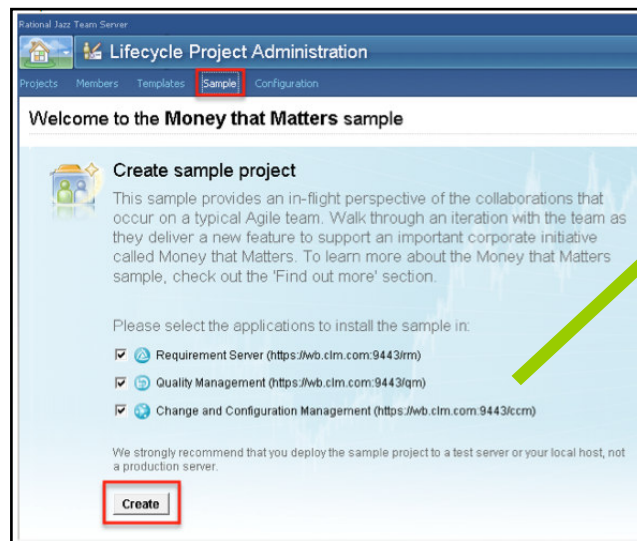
Rational Jazz Team Server

Lifecycle Project Administration

Projects Members Templates Sample Configuration

Welcome to the Money that Matters sample

Create sample project

This sample provides an in-flight perspective of the collaborations that occur on a typical Agile team. Walk through an iteration with the team as they deliver a new feature to support an important corporate initiative called Money that Matters. To learn more about the Money that Matters sample, check out the 'Find out more' section.

Please select the applications to install the sample in:

Requirement Server (https://wb.clm.com:9443/rm)

Quality Management (https://wb.clm.com:9443/qm)

Change and Configuration Management (https://wb.clm.com:9443/ccm)

We strongly recommend that you deploy the sample project to a test server or your local host, not a production server.

Create